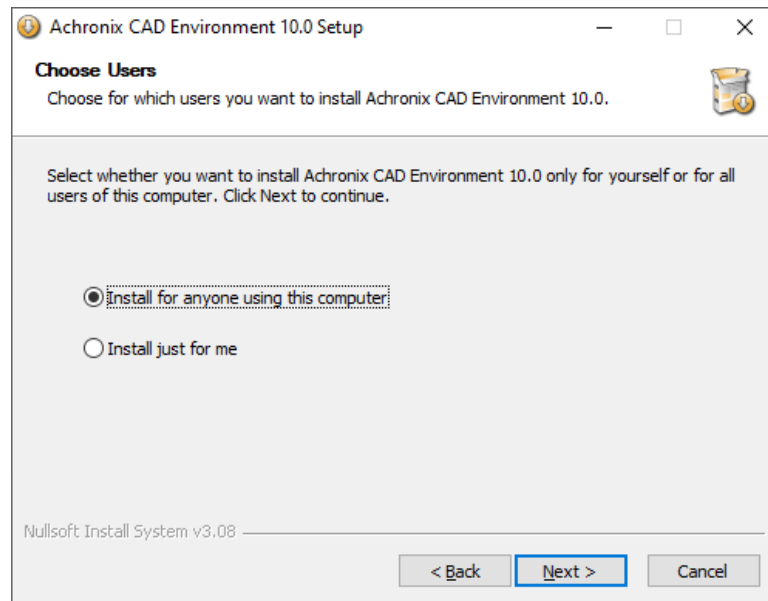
Achronix CAD Environment 10.0 Setup

Choose Users

Choose for which users you want to install Achronix CAD Environment 10.0.

Select whether you want to install Achronix CAD Environment 10.0 only for yourself or for all users of this computer. Click Next to continue.

Install for anyone using this computer

Install just for me

Nullsoft Install System v3.08

< Back

Next >

Cancel